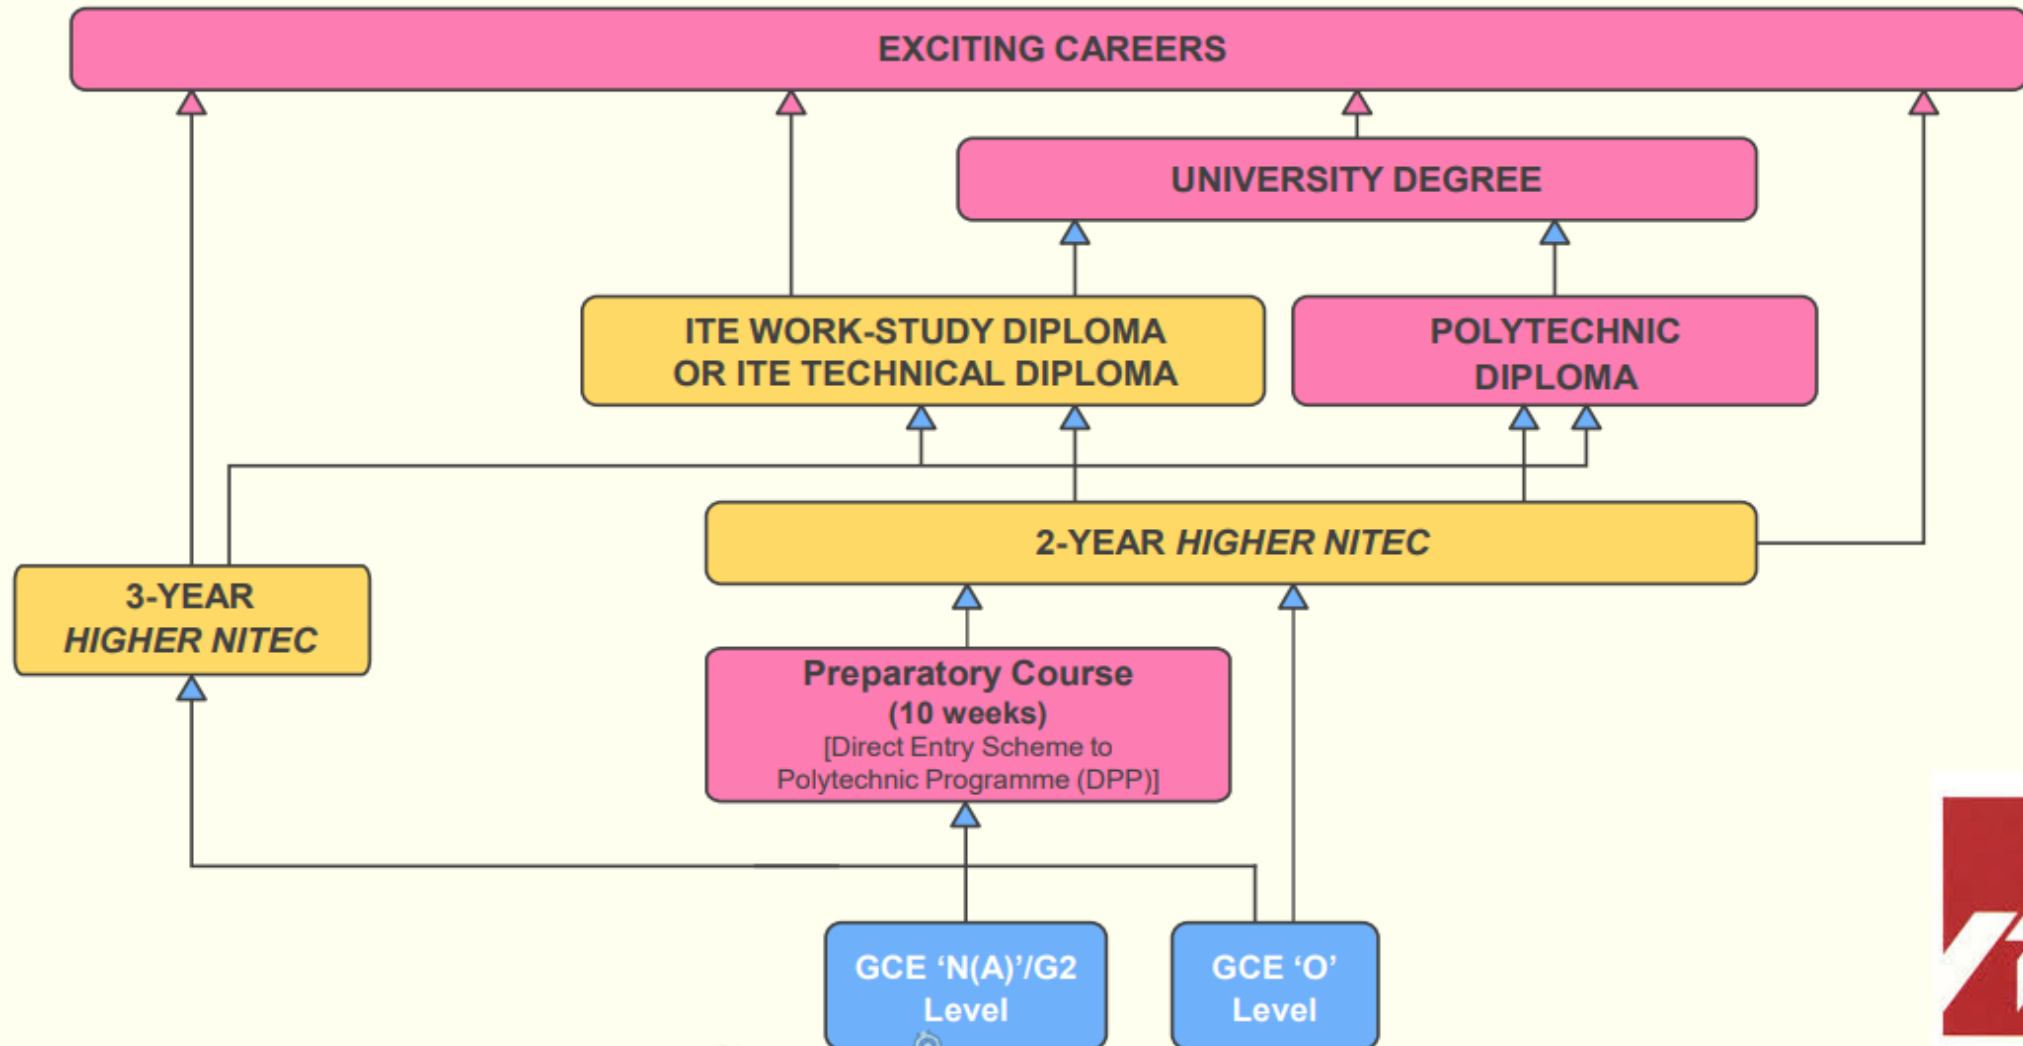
EXCITING CAREERS

UNIVERSITY DEGREE

ITE WORK-STUDY DIPLOMA OR ITE TECHNICAL DIPLOMA

POLYTECHNIC DIPLOMA

2-YEAR *HIGHER NITEC*

3-YEAR *HIGHER NITEC*

Preparatory Course (10 weeks) [Direct Entry Scheme to Polytechnic Programme (DPP)]

GCE ‘N(A)’/G2 Level

GCE ‘O’ Level